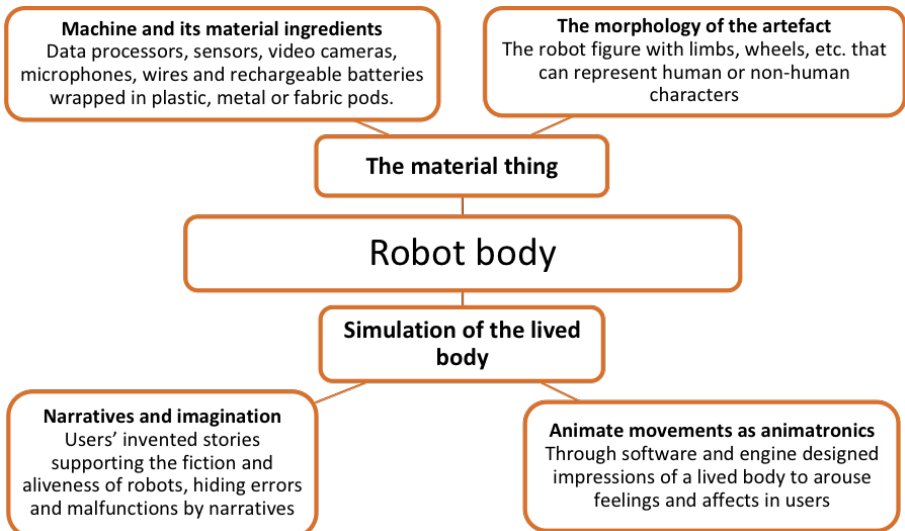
**Machine and its material ingredients**
Data processors, sensors, video cameras, microphones, wires and rechargeable batteries wrapped in plastic, metal or fabric pods.

**The morphology of the artefact**
The robot figure with limbs, wheels, etc. that can represent human or non-human characters

**The material thing**

Robot body

**Simulation of the lived body**

**Narratives and imagination**
Users' invented stories supporting the fiction and aliveness of robots, hiding errors and malfunctions by narratives

**Animate movements as animatronics**
Through software and engine designed impressions of a lived body to arouse feelings and affects in users